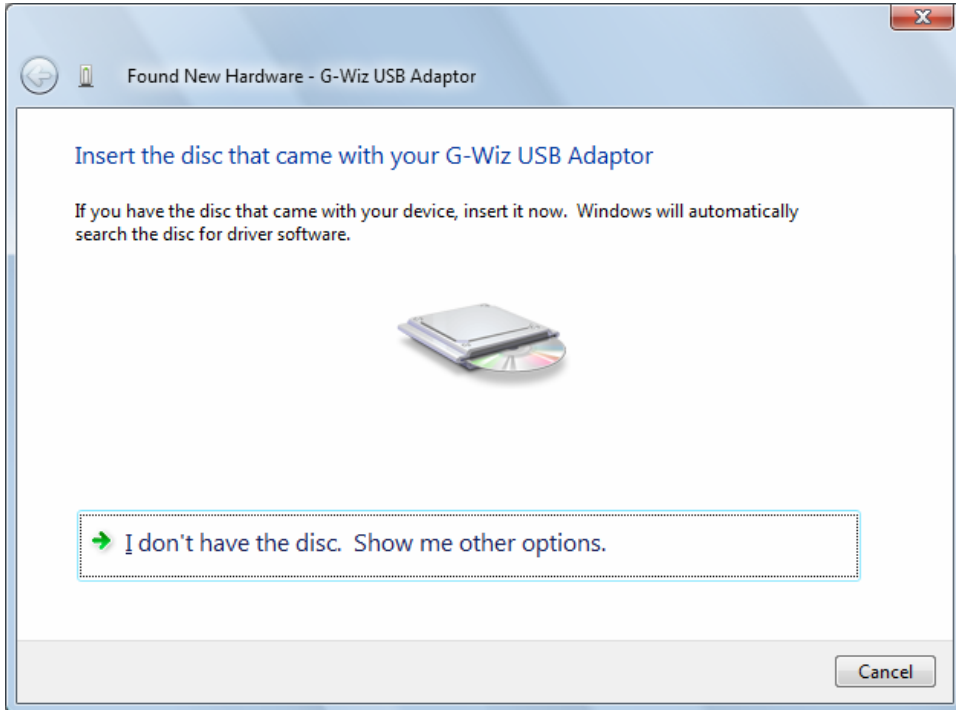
Found New Hardware - G-Wiz USB Adaptor

Insert the disc that came with your G-Wiz USB Adaptor

If you have the disc that came with your device, insert it now. Windows will automatically search the disc for driver software.

I don't have the disc. Show me other options.

Cancel